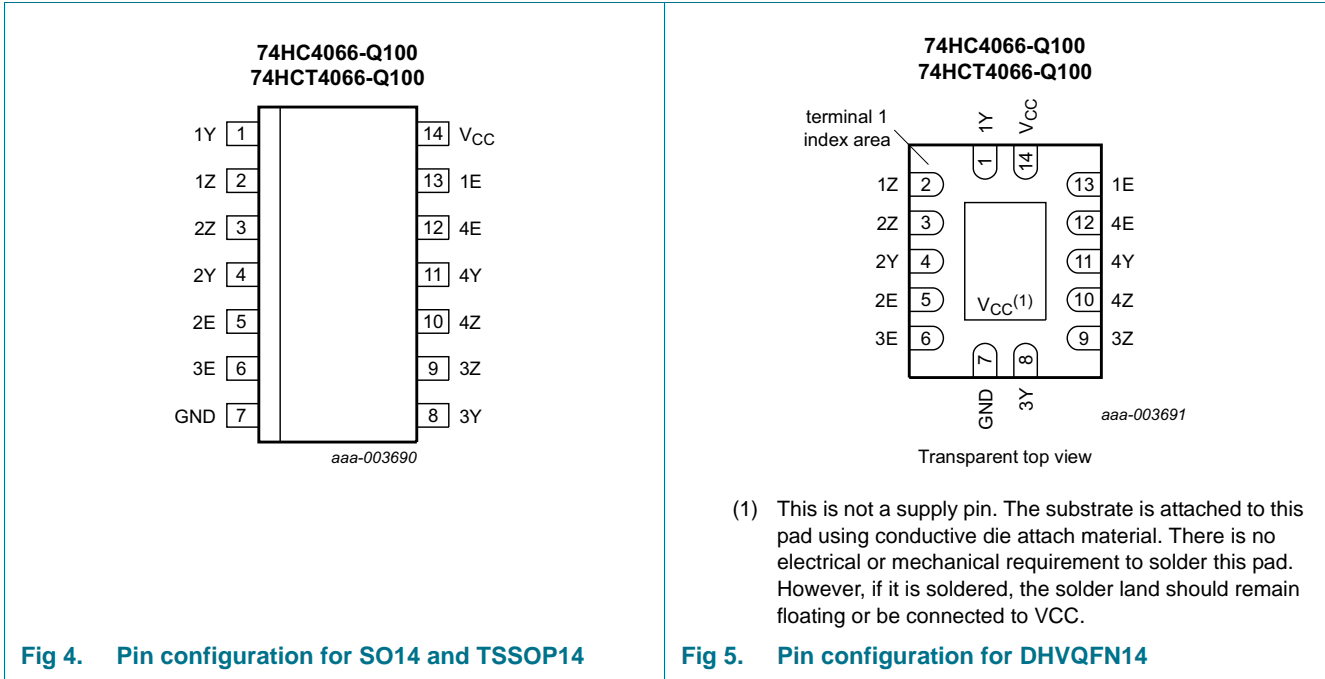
74HC4066-Q100
74HCT4066-Q100

1Y 1
1Z 2
2Z 3
2Y 4
2E 5
3E 6
GND 7

14 $V_{CC}$
13 1E
12 4E
11 4Y
10 4Z
9 3Z
8 3Y

aaa-003690

Fig 4. Pin configuration for SO14 and TSSOP14

74HC4066-Q100
74HCT4066-Q100

terminal 1 index area

1Y $V_{CC}$
1 14

1Z 2
2Z 3
2Y 4
2E 5
3E 6

13 1E
12 4E
11 4Y
10 4Z
9 3Z

$V_{CC}^{(1)}$

7 8
GND 3Y

aaa-003691

Transparent top view

(1) This is not a supply pin. The substrate is attached to this pad using conductive die attach material. There is no electrical or mechanical requirement to solder this pad. However, if it is soldered, the solder land should remain floating or be connected to VCC.

Fig 5. Pin configuration for DHVQFN14